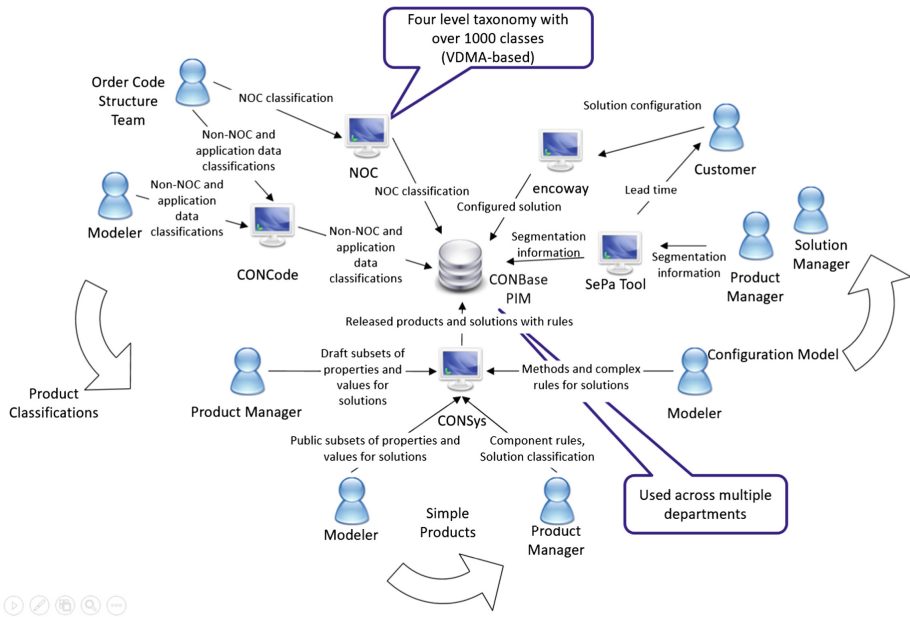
Four level taxonomy with over 1000 classes (VDMA-based)

Order Code Structure Team

NOC classification

Non-NOC and application data classifications

NOC

Solution configuration

Customer

encoway

NOC classification

Configured solution

Lead time

Modeler

Non-NOC and application data classifications

CONCode

Non-NOC and application data classifications

Segmentation information

SePa Tool

Segmentation information

Product Manager

Solution Manager

CONBase PIM

Released products and solutions with rules

Product Classifications

Product Manager

Draft subsets of properties and values for solutions

CONSys

Methods and complex rules for solutions

Configuration Model

Modeler

Public subsets of properties and values for solutions

Component rules, Solution classification

Used across multiple departments

Modeler

Simple Products

Product Manager